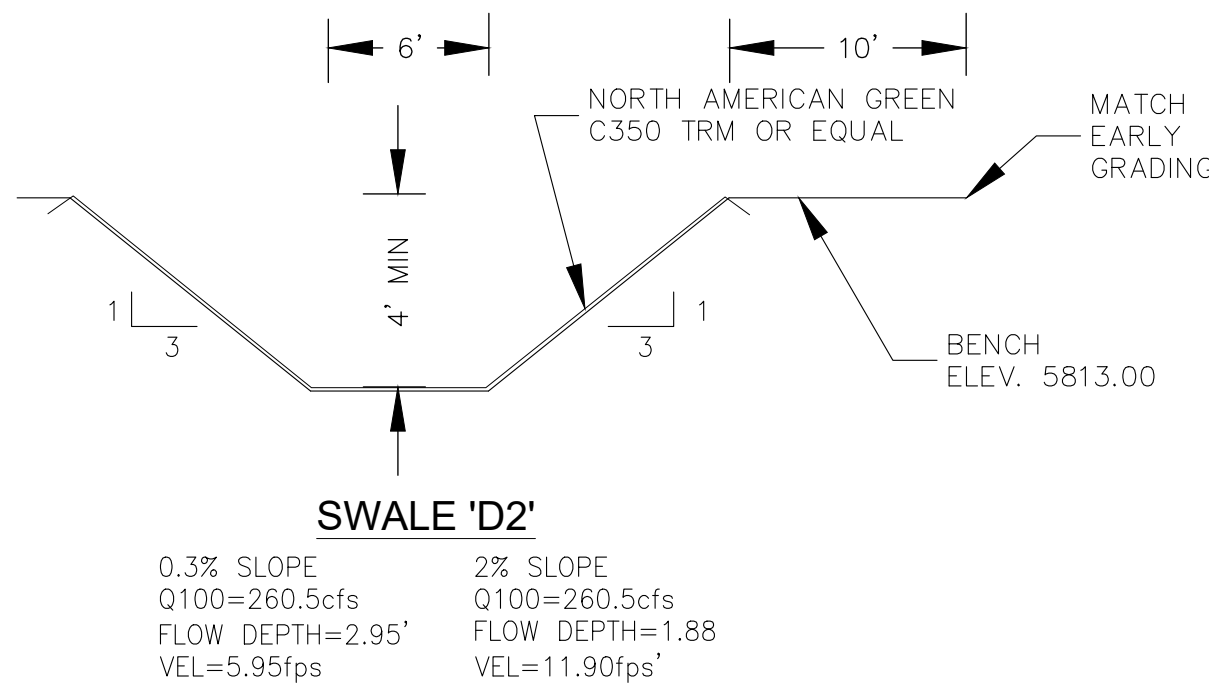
6'

10'

NORTH AMERICAN GREEN
C350 TRM OR EQUAL

MATCH
EARLY
GRADING

4' MIN

1
3

1
3

BENCH
ELEV. 5813.00

SWALE 'D2'

0.3% SLOPE
Q100=260.5cfs
FLOW DEPTH=2.95'
VEL=5.95fps

2% SLOPE
Q100=260.5cfs
FLOW DEPTH=1.88
VEL=11.90fps'